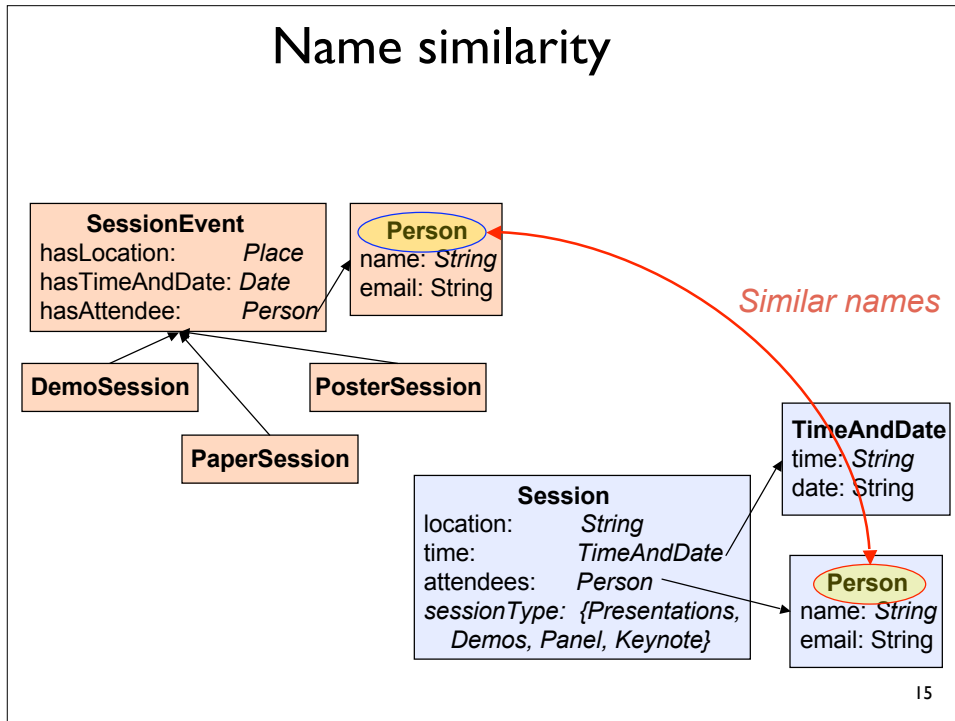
Name similarity

SessionEvent
hasLocation: Place
hasTimeAndDate: Date
hasAttendee: Person

Person
name: String
email: String

Similar names

DemoSession

PosterSession

PaperSession

TimeAndDate
time: String
date: String

Session
location: String
time: TimeAndDate
attendees: Person
sessionType: {Presentations, Demos, Panel, Keynote}

Person
name: String
email: String

15